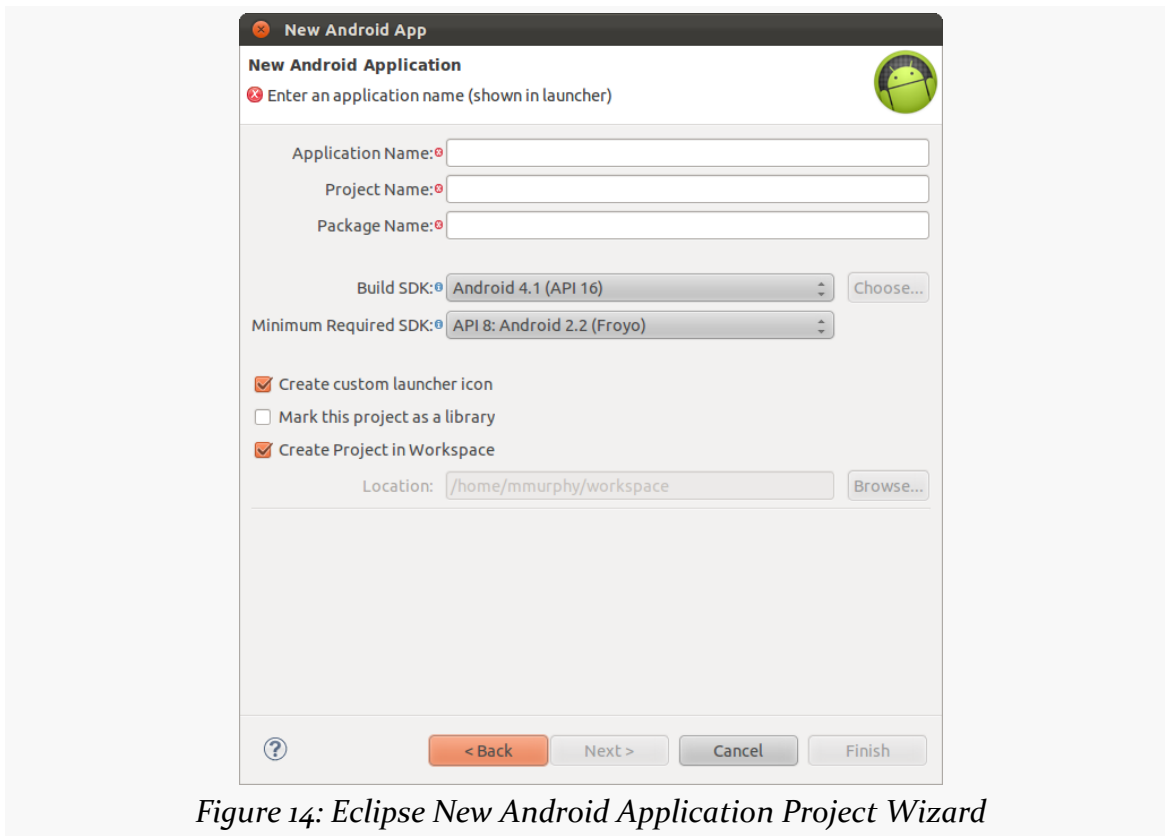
New Android App

New Android Application

Enter an application name (shown in launcher)

Application Name:

Project Name:

Package Name:

Build SDK: Android 4.1 (API 16)

Choose...

Minimum Required SDK: API 8: Android 2.2 (Froyo)

Create custom launcher icon

Mark this project as a library

Create Project in Workspace

Location: /home/mmurphy/workspace

Browse...

?

< Back

Next >

Cancel

Finish

Figure 14: Eclipse New Android Application Project Wizard